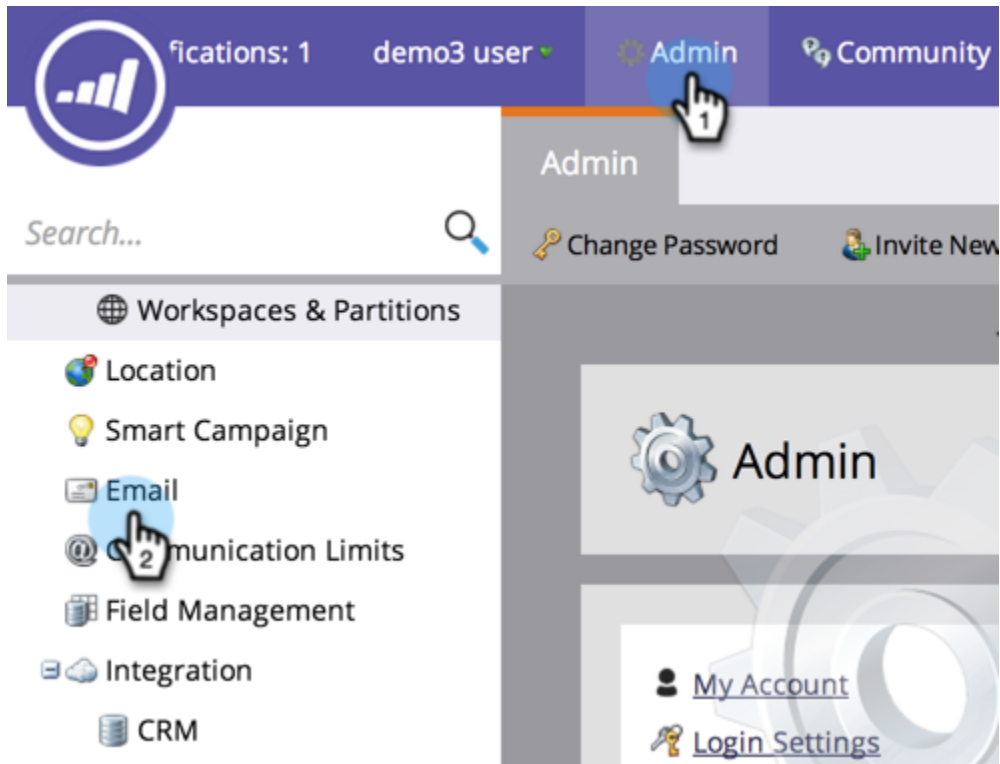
fications: 1 demo3 user Admin Community

1

Admin

Search...

Change Password Invite New

Workspaces & Partitions

Location

Smart Campaign

Email

2

Co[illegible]munication Limits

Field Management

Integration

CRM

Admin

My Account

Login Settings